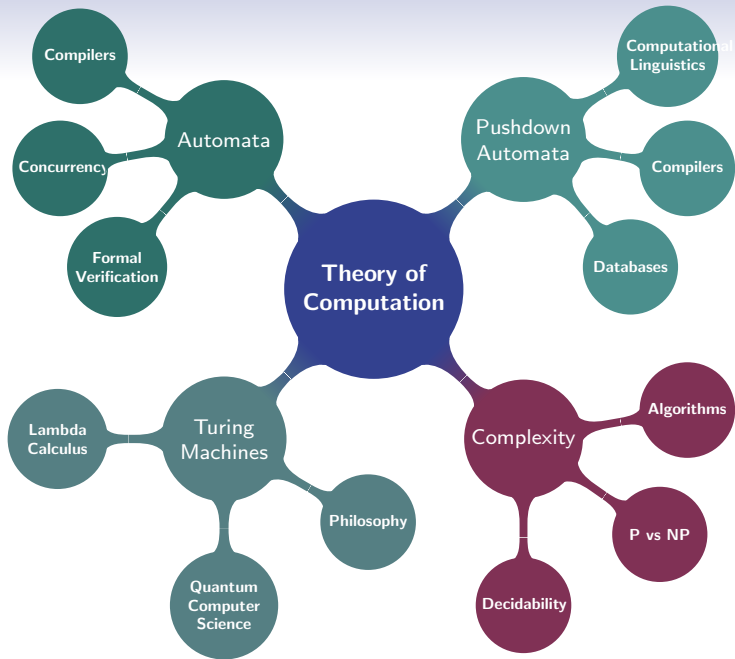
Theory of Computation

Automata

Compilers

Concurrency

Formal Verification

Pushdown Automata

Computational Linguistics

Compilers

Databases

Turing Machines

Lambda Calculus

Quantum Computer Science

Philosophy

Complexity

Algorithms

P vs NP

Decidability